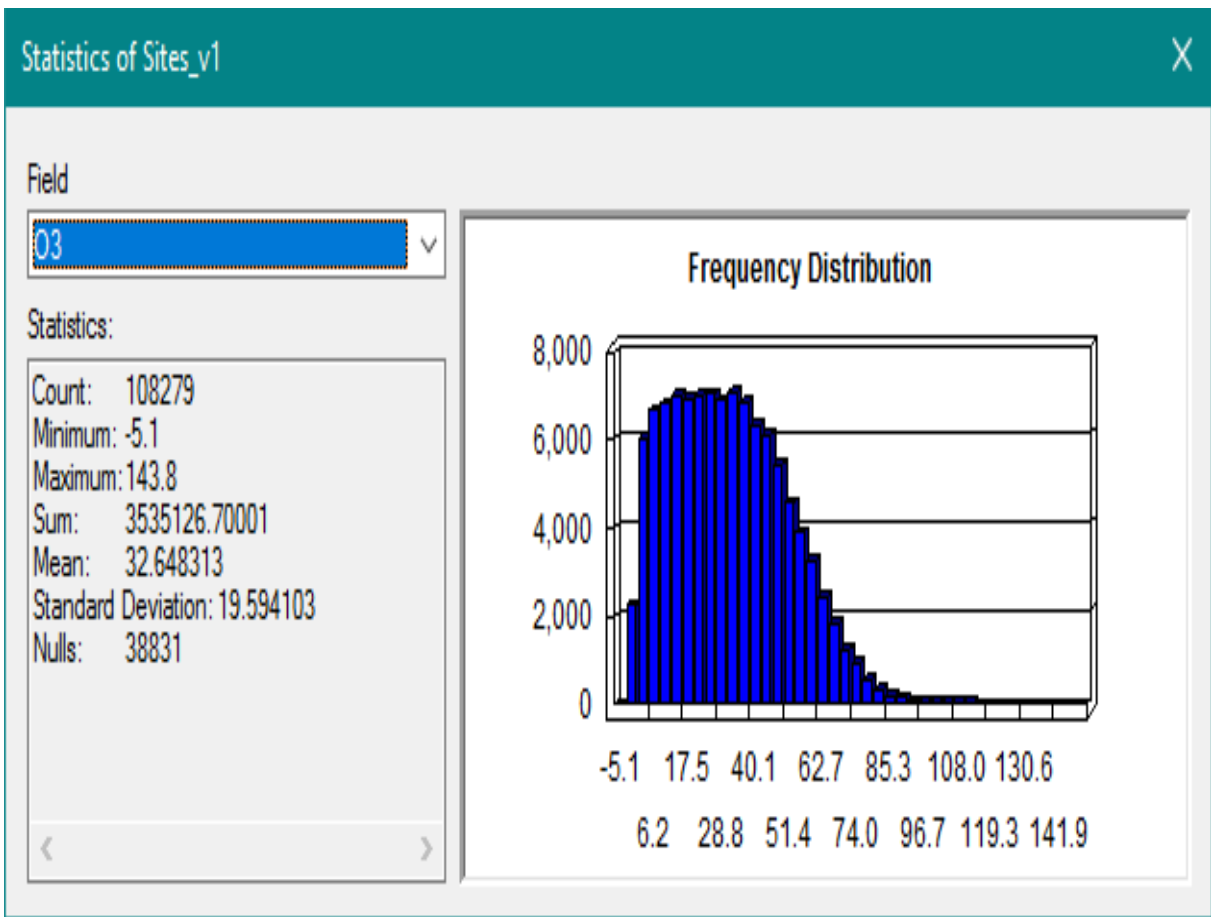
Statistics of Sites_v1

X

Field

O3

Statistics:

Count: 108279
Minimum: -5.1
Maximum: 143.8
Sum: 3535126.70001
Mean: 32.648313
Standard Deviation: 19.594103
Nulls: 38831

Frequency Distribution

8,000
6,000
4,000
2,000
0

-5.1 17.5 40.1 62.7 85.3 108.0 130.6
6.2 28.8 51.4 74.0 96.7 119.3 141.9